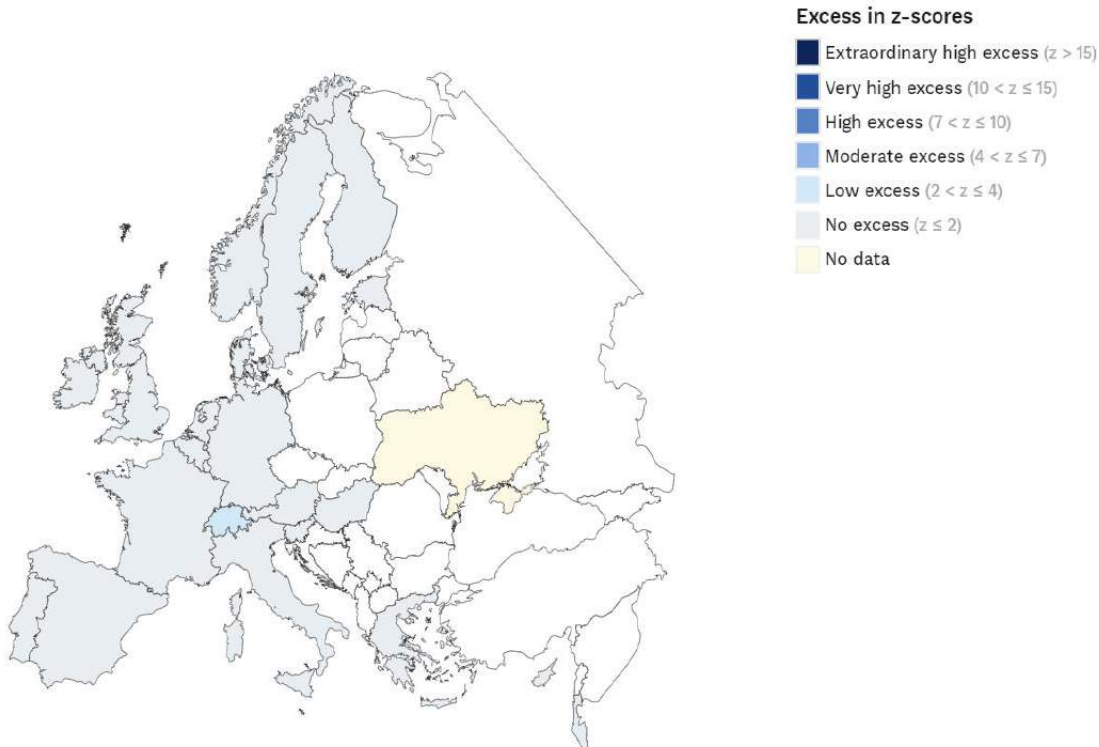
Excess in z-scores

Extraordinary high excess (z > 15)
Very high excess ($10 < z \leq 15$)
High excess ($7 < z \leq 10$)
Moderate excess ($4 < z \leq 7$)
Low excess ($2 < z \leq 4$)
No excess ($z \leq 2$)
No data